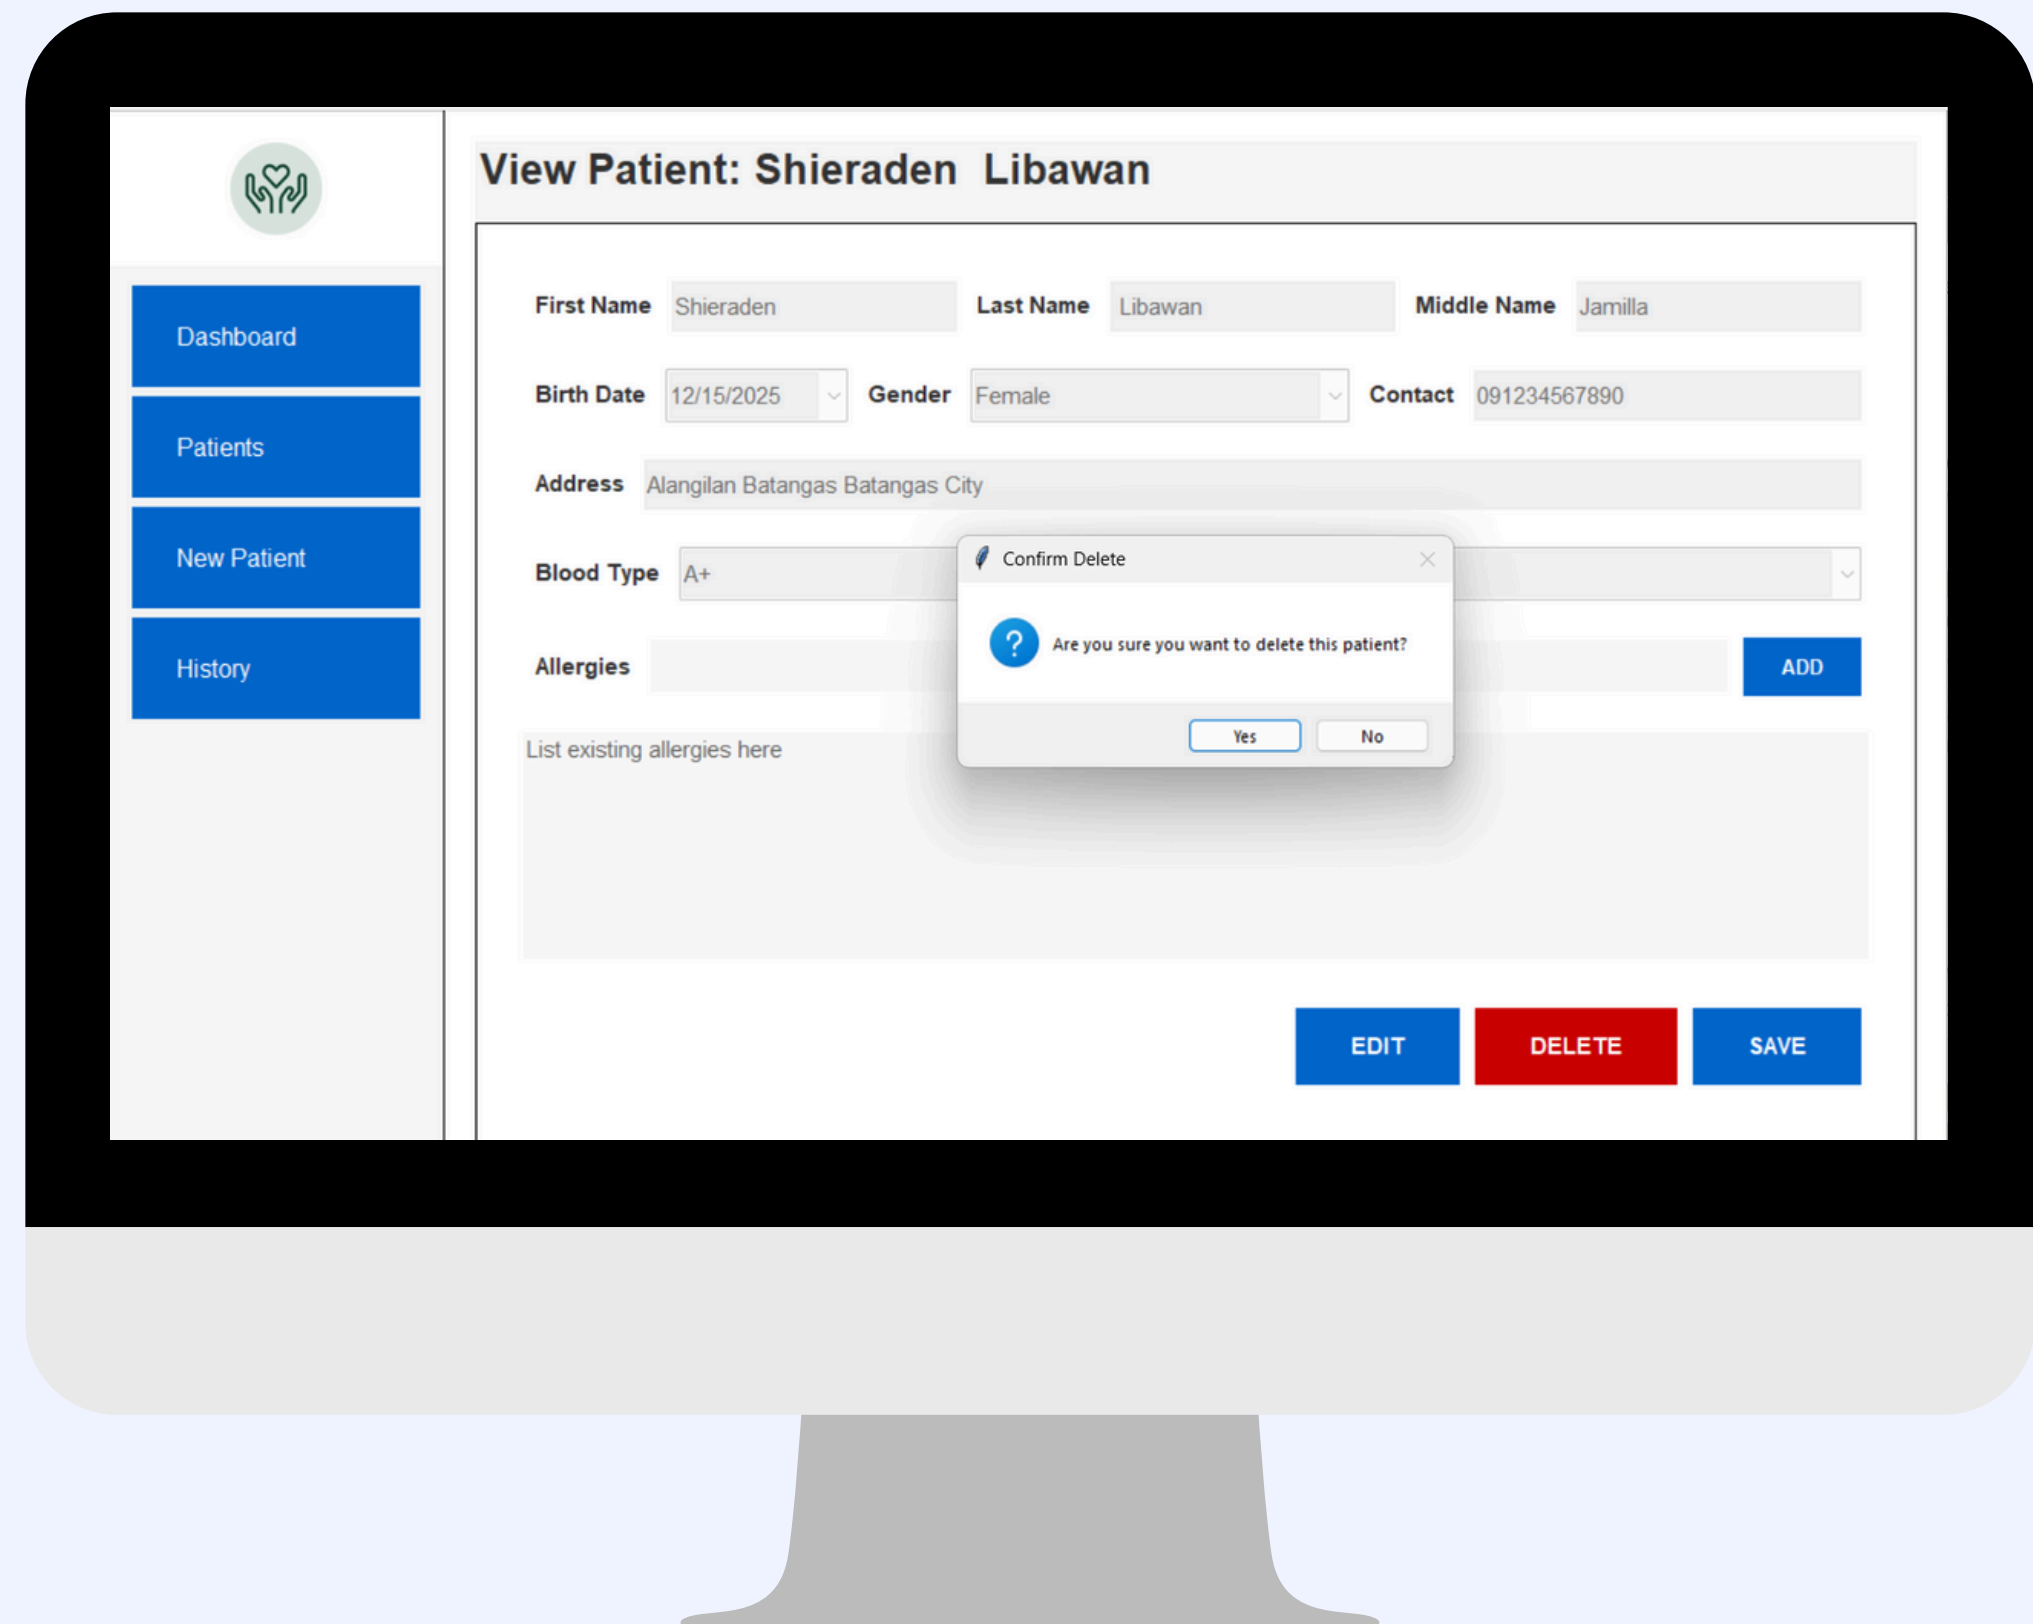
Dashboard

Patients

New Patient

History

View Patient: Shieraden Libawan

First Name Shieraden Last Name Libawan Middle Name Jamilla

Birth Date 12/15/2025 Gender Female Contact 091234567890

Address Alangilan Batangas Batangas City

Blood Type A+

Allergies ADD

List existing allergies here

Confirm Delete

Are you sure you want to delete this patient?

Yes No

EDIT DELETE SAVE